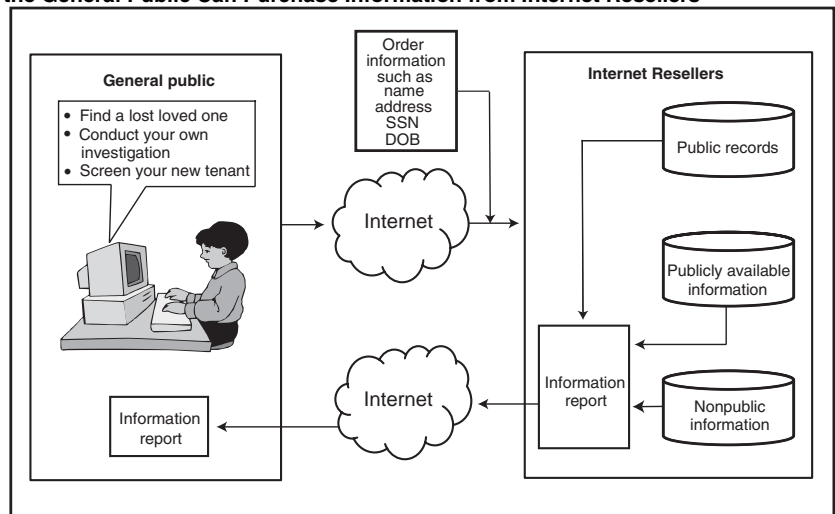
the General Public Can Purchase Information from Internet Resellers

General public

• Find a lost loved one
• Conduct your own investigation
• Screen your new tenant

Order information such as name address SSN DOB

Internet

Internet Resellers

Public records

Publicly available information

Information report

Nonpublic information

Internet

Information report